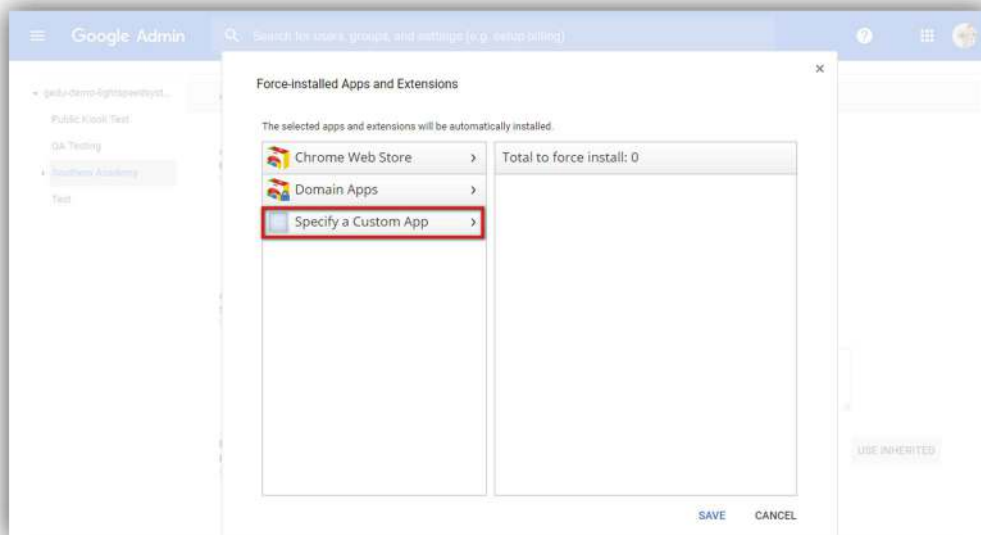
Google Admin

Search for users, groups, and settings (e.g. setup billing)

gedu-demo-lightspeedsyst...
Public Kiosk Test
QA Testing
Southern Academy
Test

Force-installed Apps and Extensions

×

The selected apps and extensions will be automatically installed.

Chrome Web Store ›
Domain Apps ›
Specify a Custom App ›

Total to force install: 0

USE INHERITED

SAVE CANCEL